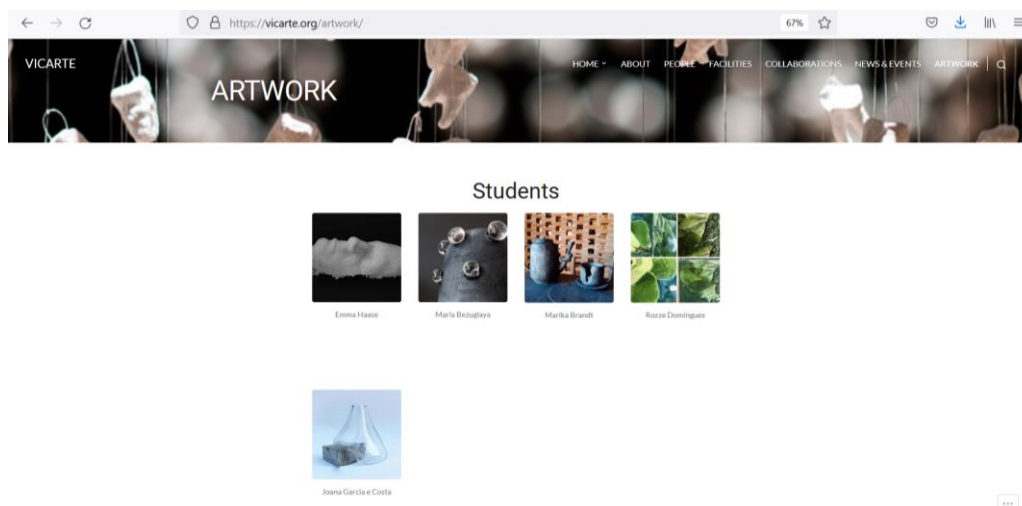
https://vicarte.org/artwork/

67%

VICARTE

HOME ABOUT PEOPLE FACILITIES COLLABORATIONS NEWS & EVENTS ARTWORK

ARTWORK

Students

Emma Haase

Maria Bezuglaya

Marika Brandt

Rozze Domingues

Joana Garcia e Costa